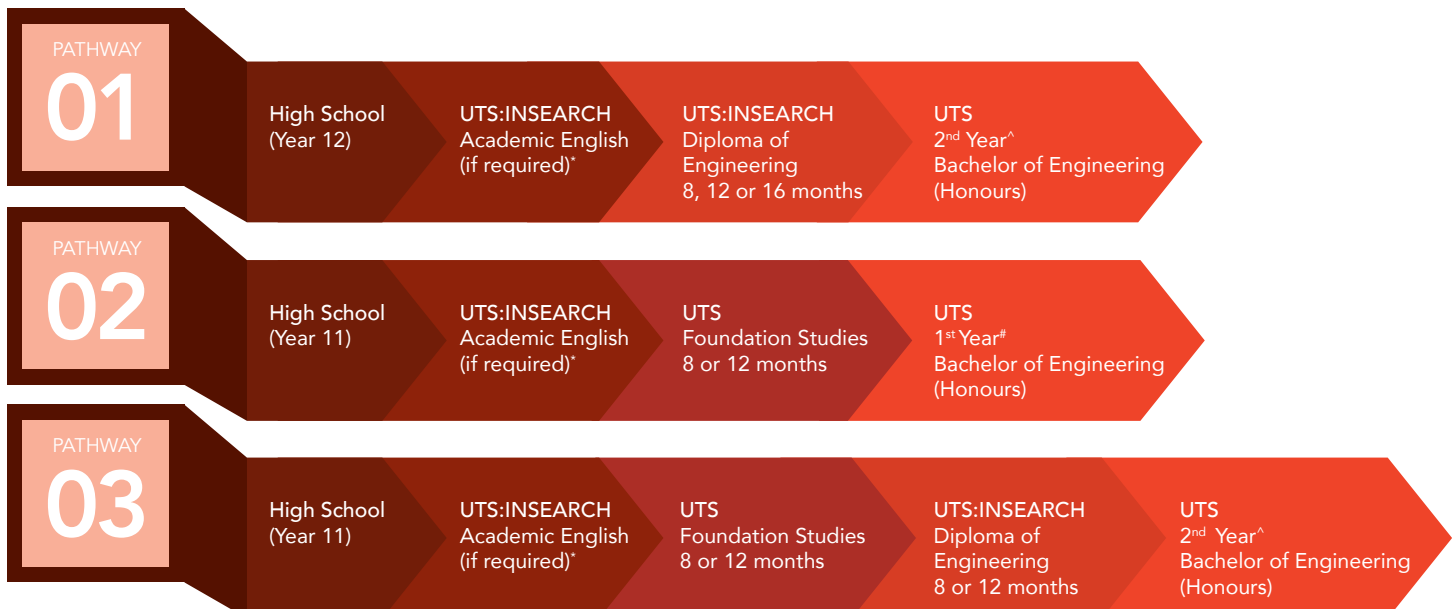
PATHWAY
01

High School (Year 12)

UTS:INSEARCH Academic English (if required)*

UTS:INSEARCH Diploma of Engineering 8, 12 or 16 months

UTS 2nd Year^ Bachelor of Engineering (Honours)

PATHWAY
02

High School (Year 11)

UTS:INSEARCH Academic English (if required)*

UTS Foundation Studies 8 or 12 months

UTS 1st Year# Bachelor of Engineering (Honours)

PATHWAY
03

High School (Year 11)

UTS:INSEARCH Academic English (if required)*

UTS Foundation Studies 8 or 12 months

UTS:INSEARCH Diploma of Engineering 8 or 12 months

UTS 2nd Year^ Bachelor of Engineering (Honours)